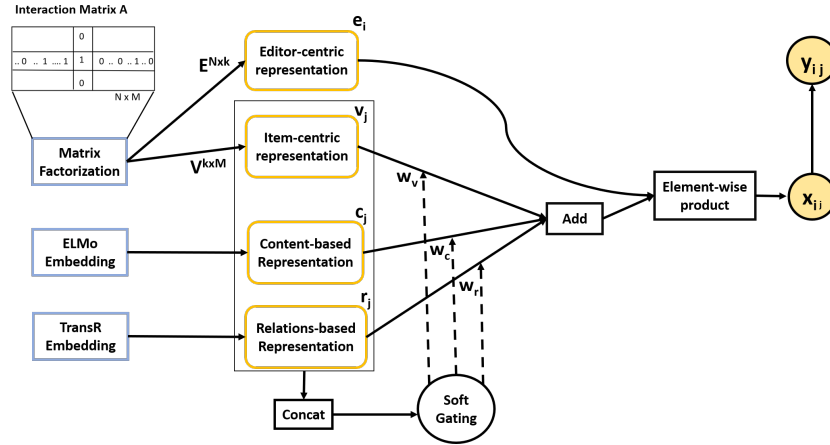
Interaction Matrix A

0
.. 0 .. 1 .... 1 | 1 | 0 .. 0 .. 1 .. 0
0
N x M

Matrix Factorization

$E^{Nxk}$

$V^{kxM}$

$e_i$

Editor-centric representation

$v_j$

Item-centric representation

$c_j$

ELMo Embedding

Content-based Representation

$r_j$

TransR Embedding

Relations-based Representation

$w_v$

$w_c$

$w_r$

Add

Element-wise product

$x_{ij}$

$y_{ij}$

Concat

Soft Gating